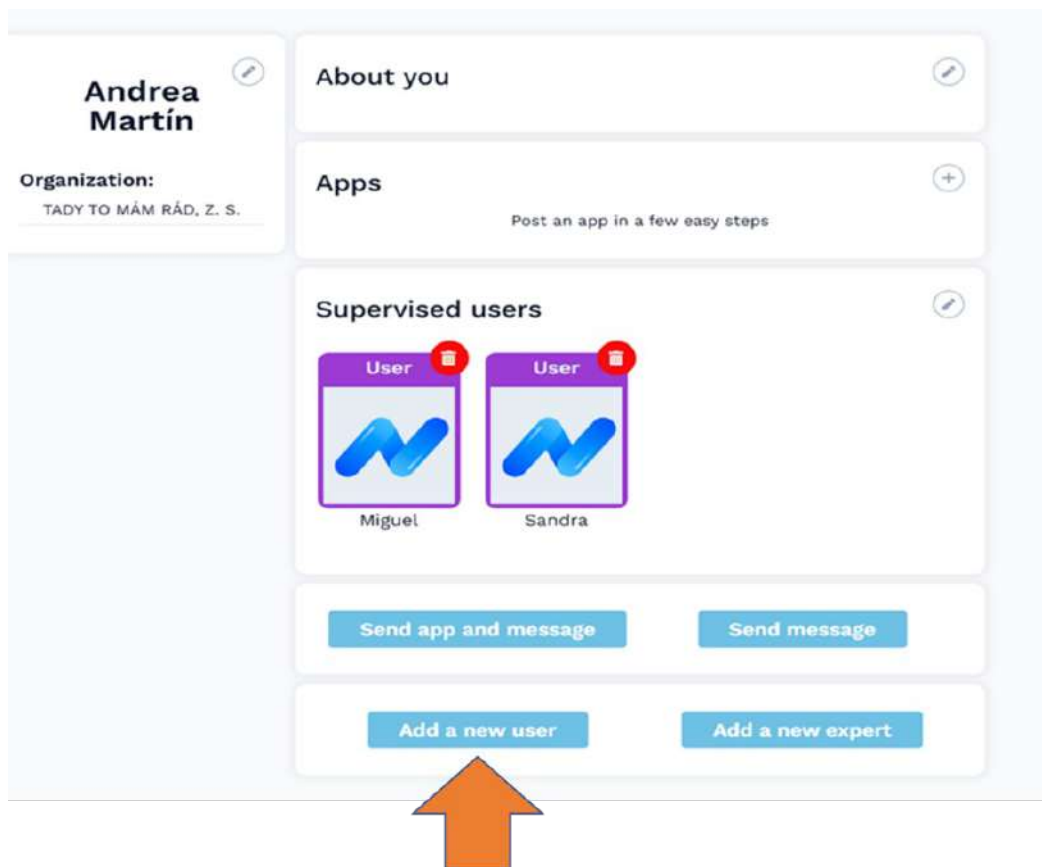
Andrea Martín

Organization:
TADY TO MÁM RÁD, Z. S.

About you

Apps
Post an app in a few easy steps

Supervised users

User
Miguel

User
Sandra

Send app and message
Send message

Add a new user
Add a new expert